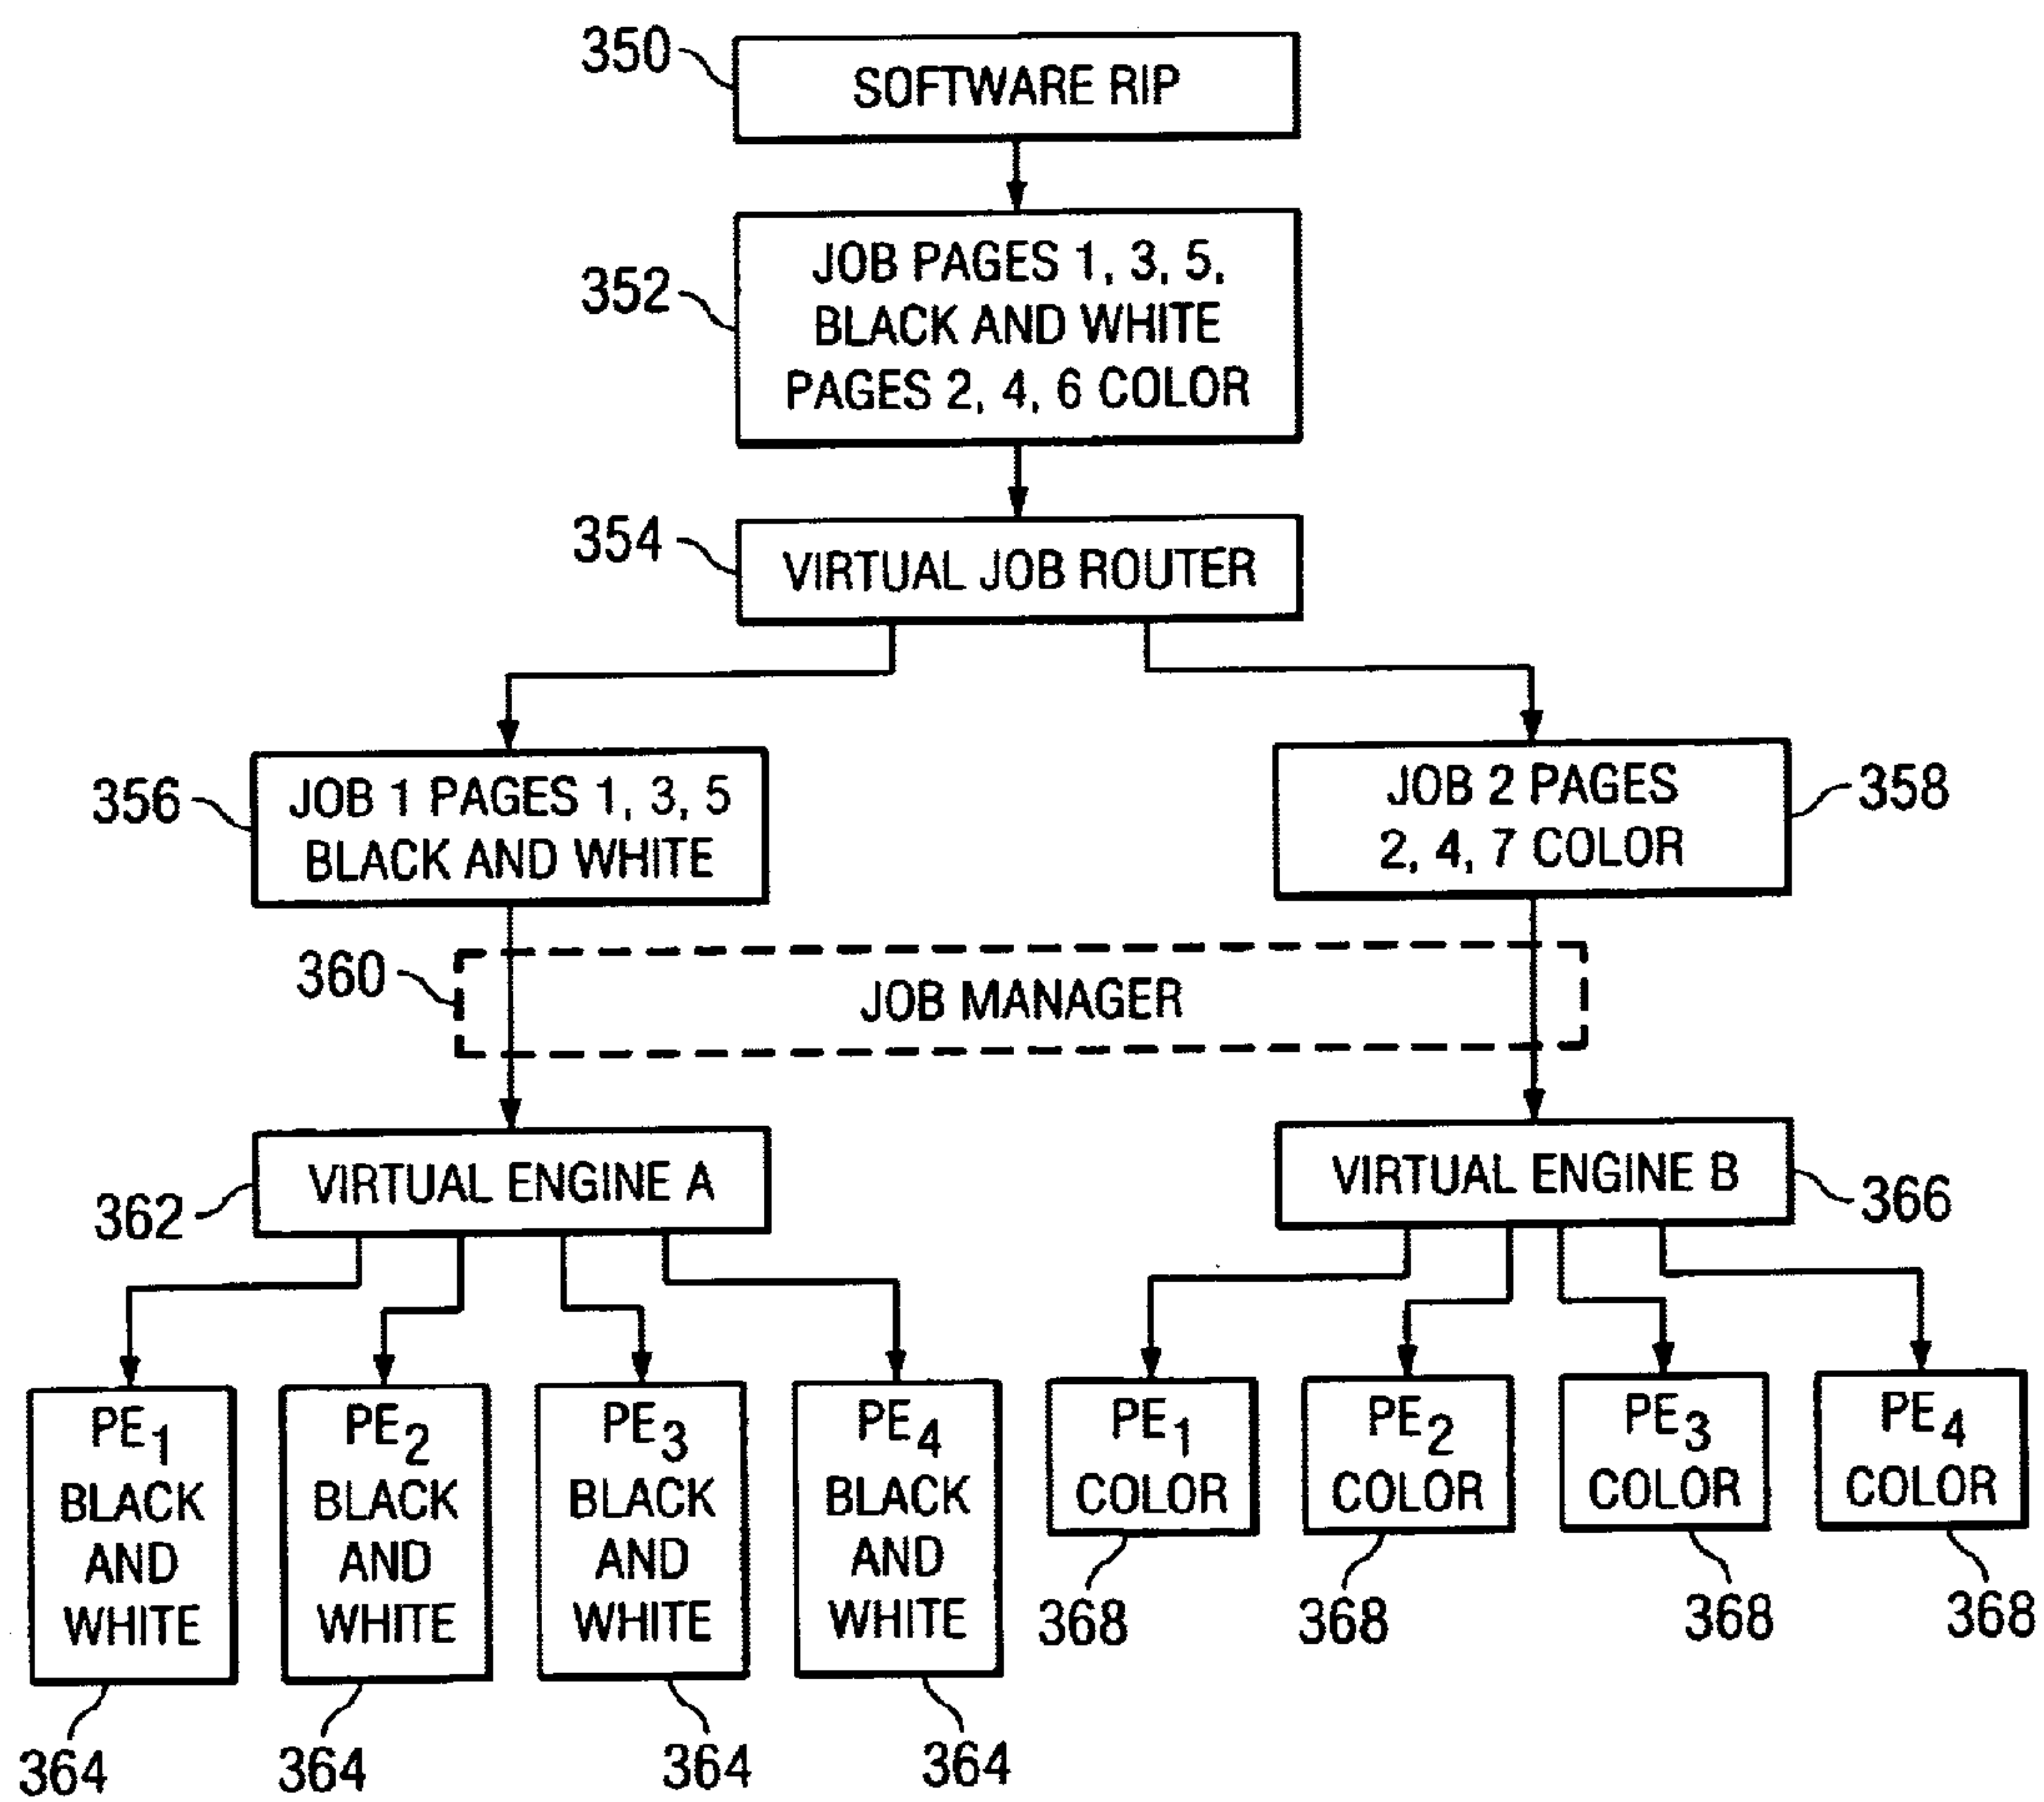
350 SOFTWARE RIP

352 JOB PAGES 1, 3, 5, BLACK AND WHITE PAGES 2, 4, 6 COLOR

354 VIRTUAL JOB ROUTER

356 JOB 1 PAGES 1, 3, 5 BLACK AND WHITE

JOB 2 PAGES 2, 4, 7 COLOR 358

360 JOB MANAGER

362 VIRTUAL ENGINE A

VIRTUAL ENGINE B 366

$PE_1$ BLACK AND WHITE

$PE_2$ BLACK AND WHITE

$PE_3$ BLACK AND WHITE

$PE_4$ BLACK AND WHITE

$PE_1$ COLOR

$PE_2$ COLOR

$PE_3$ COLOR

$PE_4$ COLOR

368 368 368 368

364 364 364 364